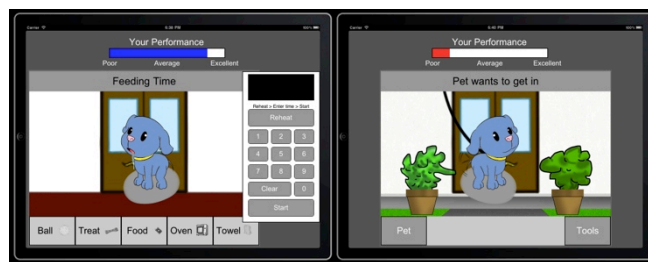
Carrier 6:36 PM

Your Performance

Poor Average Excellent

Feeding Time

Reheat > Enter time > Start

Reheat

1 2 3

4 5 6

7 8 9

Clear 0

Start

Ball Treat Food Oven Towel

Carrier 6:36 PM

Your Performance

Poor Average Excellent

Pet wants to get in

Pet Tools